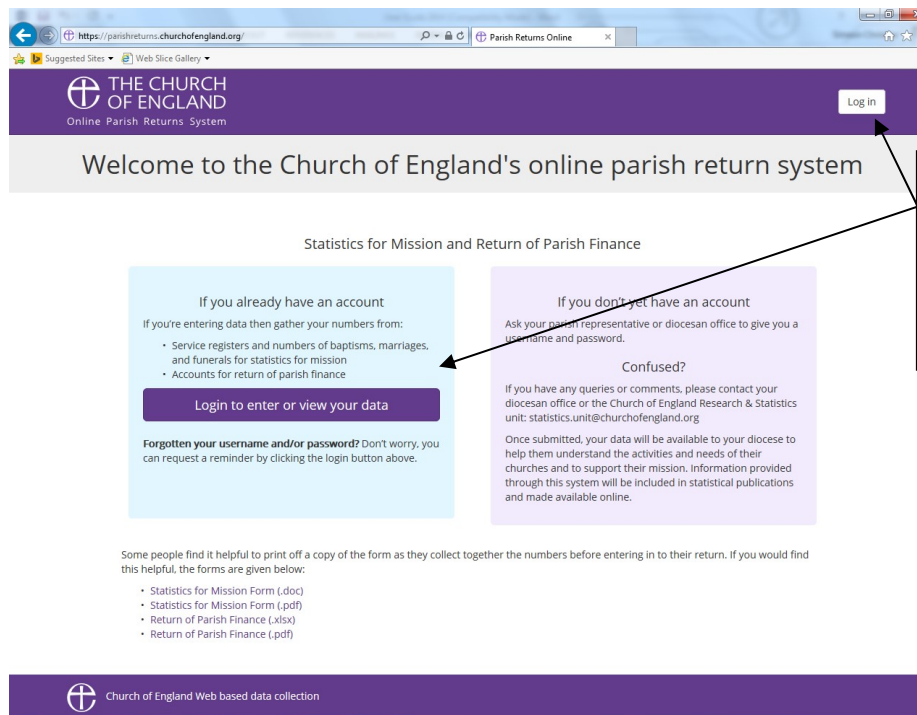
https://parishreturns.churchofengland.org/

Parish Returns Online

Suggested Sites ▾ Web Slice Gallery ▾

THE CHURCH OF ENGLAND
Online Parish Returns System

Log in

Welcome to the Church of England's online parish return system

Statistics for Mission and Return of Parish Finance

If you already have an account

If you're entering data then gather your numbers from:

- Service registers and numbers of baptisms, marriages, and funerals for statistics for mission
- Accounts for return of parish finance

Login to enter or view your data

**Forgotten your username and/or password?** Don't worry, you can request a reminder by clicking the login button above.

If you don't yet have an account

Ask your parish representative or diocesan office to give you a username and password.

Confused?

If you have any queries or comments, please contact your diocesan office or the Church of England Research & Statistics unit: statistics.unit@churchofengland.org

Once submitted, your data will be available to your diocese to help them understand the activities and needs of their churches and to support their mission. Information provided through this system will be included in statistical publications and made available online.

Some people find it helpful to print off a copy of the form as they collect together the numbers before entering in to their return. If you would find this helpful, the forms are given below:

- Statistics for Mission Form (.doc)
- Statistics for Mission Form (.pdf)
- Return of Parish Finance (.xlsx)
- Return of Parish Finance (.pdf)

Church of England Web based data collection